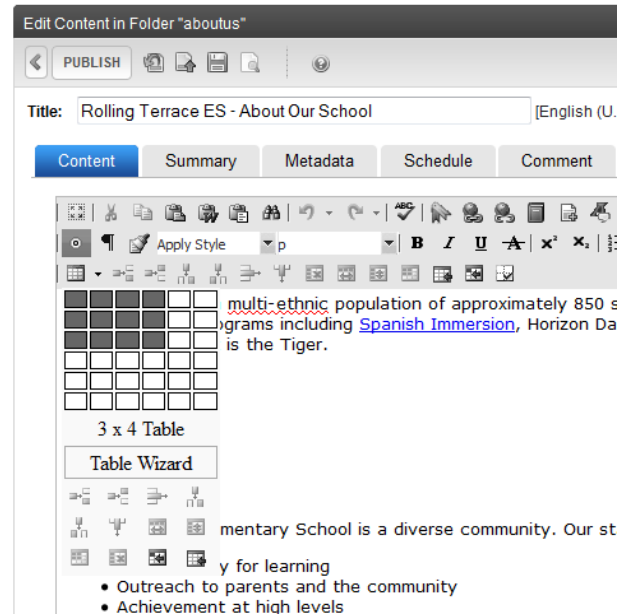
Edit Content in Folder "aboutus"

PUBLISH

Title: Rolling Terrace ES - About Our School [English (U.

Content Summary Metadata Schedule Comment

Apply Style p

3 x 4 Table

Table Wizard

multi-ethnic population of approximately 850 s ograms including Spanish Immersion, Horizon Da is the Tiger.

mentary School is a diverse community. Our st

y for learning
• Outreach to parents and the community
• Achievement at high levels